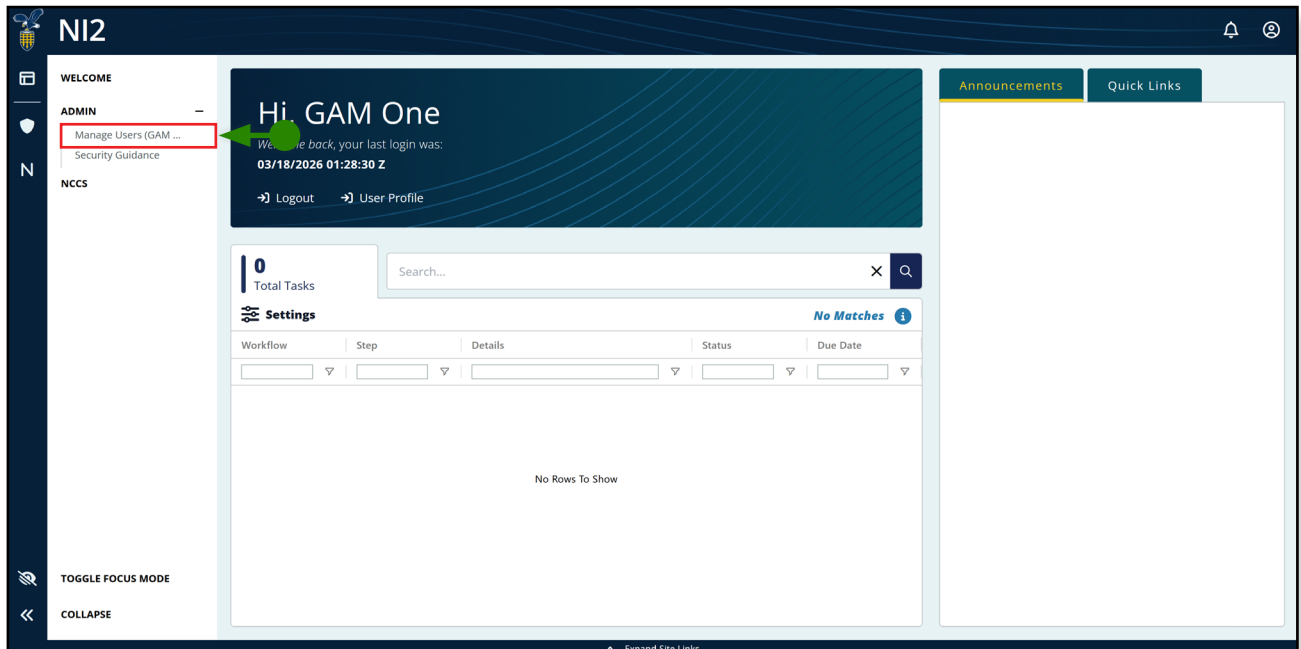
NI2

N

WELCOME

ADMIN −

Manage Users (GAM ...

Security Guidance

NCCS

TOGGLE FOCUS MODE

COLLAPSE

Hi, GAM One

We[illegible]e back, your last login was:

03/18/2026 01:28:30 Z

Logout User Profile

0

Total Tasks

Search...

Settings

No Matches

| Workflow | Step | Details | Status | Due Date |
|---|---|---|---|---|

No Rows To Show

Announcements

Quick Links

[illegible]